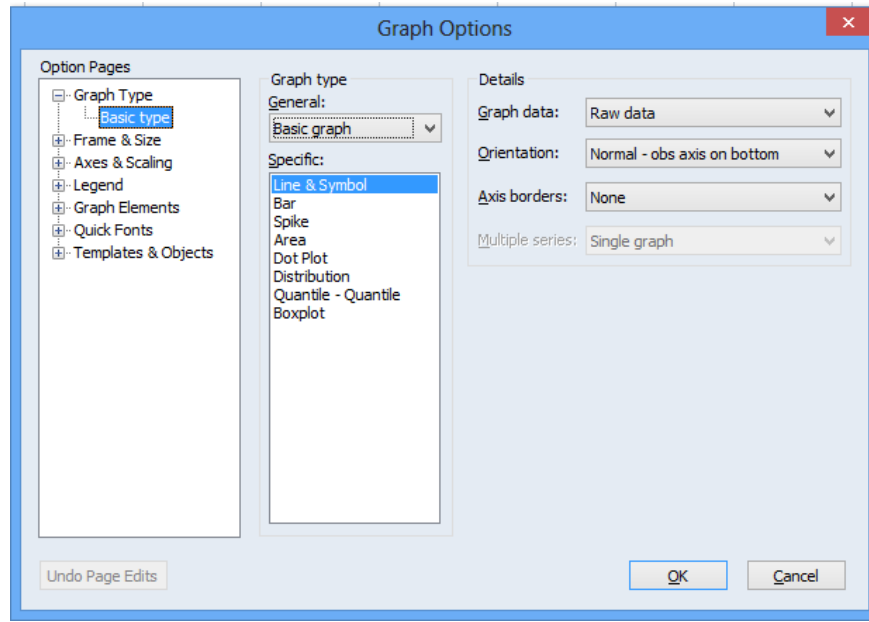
Graph Options

Option Pages

Graph Type
Basic type
Frame & Size
Axes & Scaling
Legend
Graph Elements
Quick Fonts
Templates & Objects

Graph type
General:
Basic graph
Specific:
Line & Symbol
Bar
Spike
Area
Dot Plot
Distribution
Quantile - Quantile
Boxplot

Details
Graph data: Raw data
Orientation: Normal - obs axis on bottom
Axis borders: None
Multiple series: Single graph

Undo Page Edits

OK

Cancel